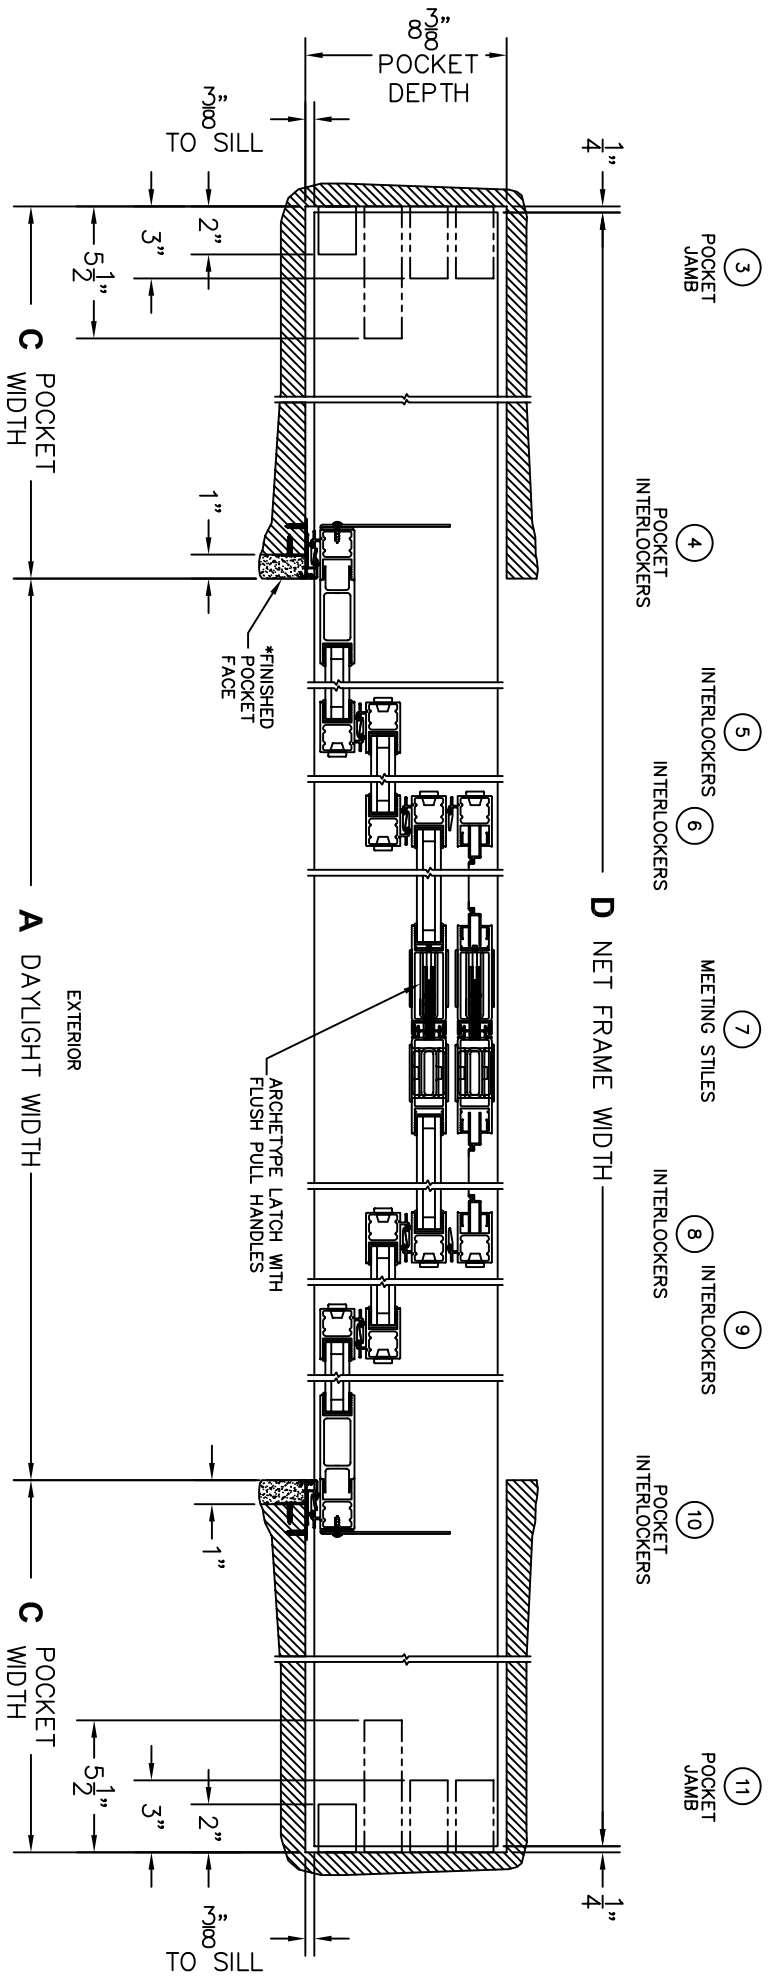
$8\frac{3}{8}$"
POCKET
DEPTH

$\frac{3}{8}$"
TO SILL

$\frac{1}{4}$"

2"
3"
$5\frac{1}{2}$"

3
POCKET
JAMB

C POCKET WIDTH

1"

4
POCKET
INTERLOCKERS

*FINISHED
POCKET
FACE

5
INTERLOCKERS

6
INTERLOCKERS

A DAYLIGHT WIDTH

EXTERIOR

ARCHETYPE LATCH WITH
FLUSH PULL HANDLES

D NET FRAME WIDTH

7
MEETING STILES

8
INTERLOCKERS

9
INTERLOCKERS

1"

10
POCKET
INTERLOCKERS

C POCKET WIDTH

$5\frac{1}{2}$"
3"
2"

11
POCKET
JAMB

$\frac{1}{4}$"

$\frac{3}{8}$"
TO SILL